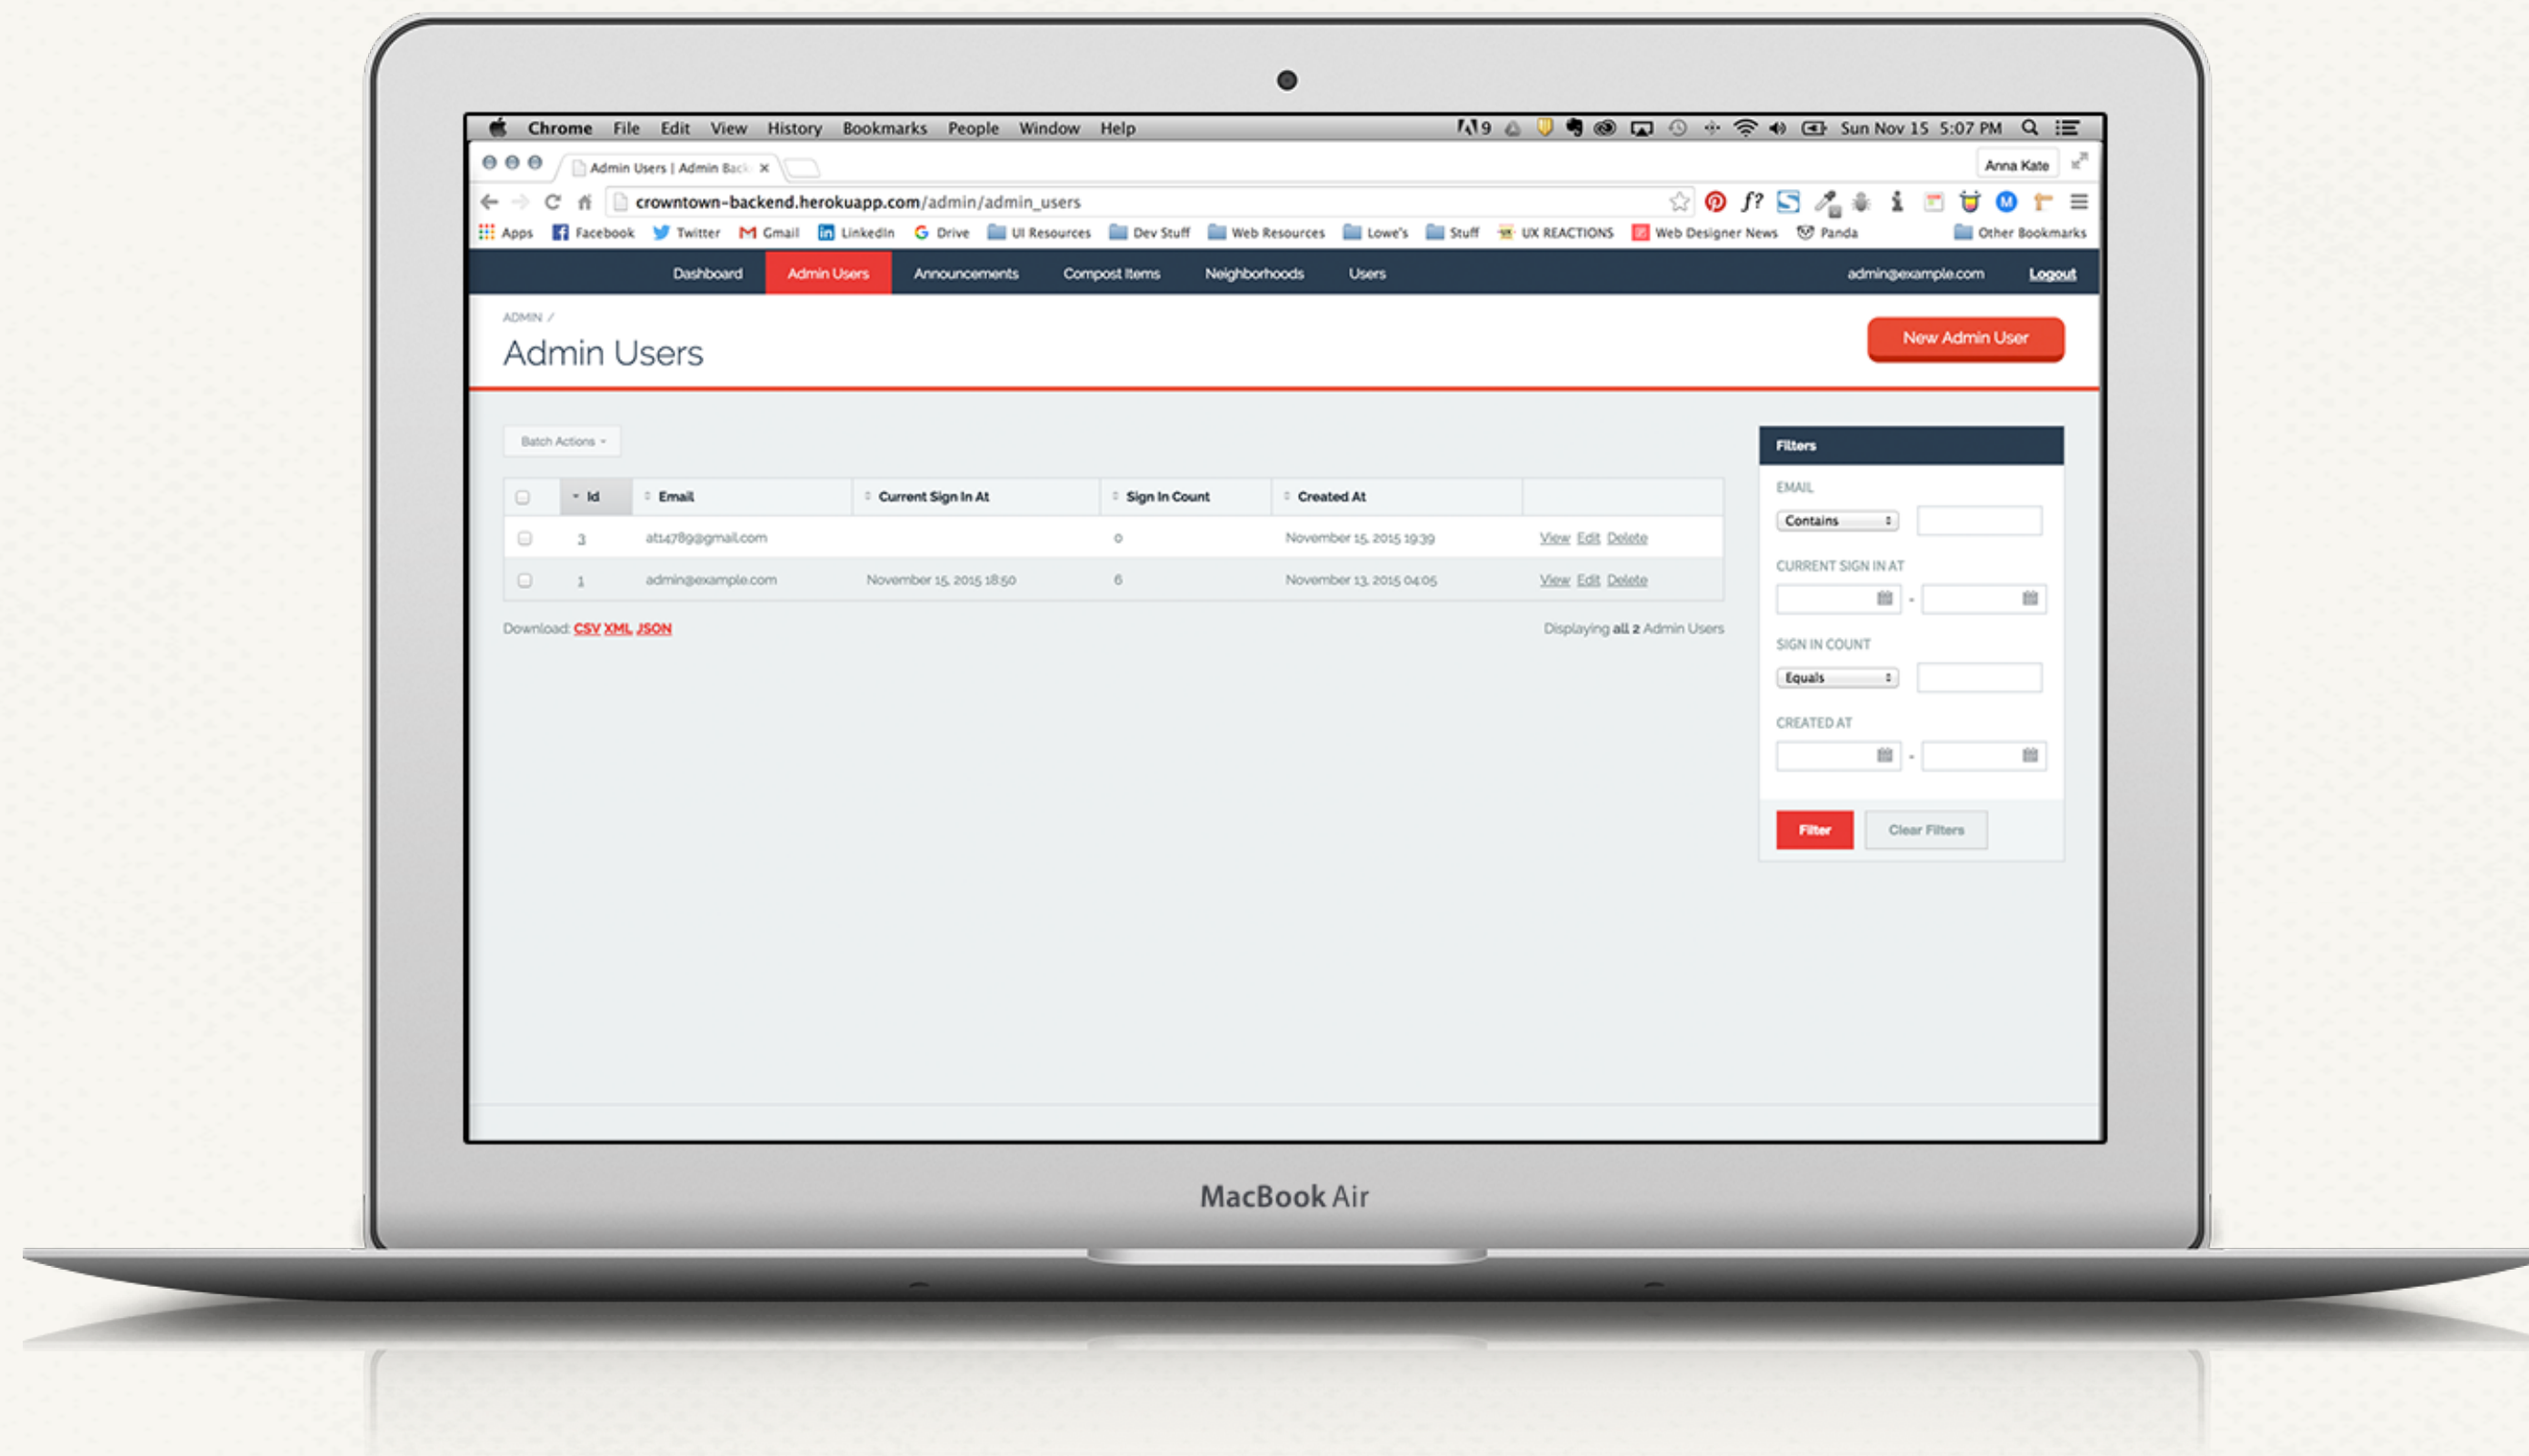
Chrome File Edit View History Bookmarks People Window Help

9 Sun Nov 15 5:07 PM

Admin Users | Admin Back ×

Anna Kate

crowntown-backend.herokuapp.com/admin/admin_users

Apps Facebook Twitter Gmail LinkedIn Drive UI Resources Dev Stuff Web Resources Lowe's Stuff UX REACTIONS Web Designer News Panda Other Bookmarks

Dashboard Admin Users Announcements Compost Items Neighborhoods Users admin@example.com Logout

ADMIN /

Admin Users

New Admin User

Batch Actions

| | Id | Email | Current Sign In At | Sign In Count | Created At | |
|---|---|---|---|---|---|---|
| | 3 | at14789@gmail.com | | 0 | November 15, 2015 19:39 | View Edit Delete |
| | 1 | admin@example.com | November 15, 2015 18:50 | 6 | November 13, 2015 04:05 | View Edit Delete |

Download: CSV XML JSON

Displaying all 2 Admin Users

Filters

EMAIL

Contains

CURRENT SIGN IN AT

-

SIGN IN COUNT

Equals

CREATED AT

-

Filter Clear Filters

MacBook Air